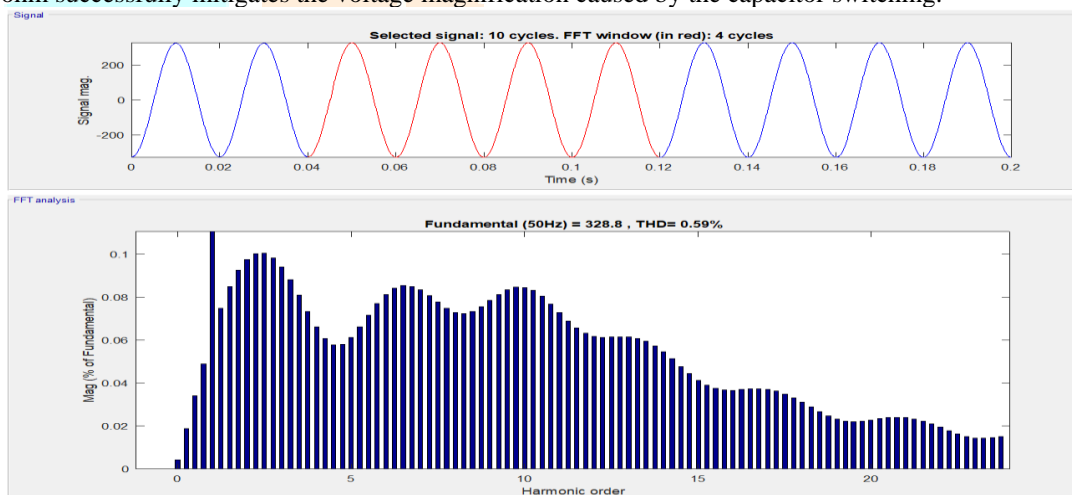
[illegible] successfully mitigates the voltage magnification caused by the capacitor switching.

Signal

Selected signal: 10 cycles. FFT window (in red): 4 cycles

200
0
-200
Signal mag.

0 0.02 0.04 0.06 0.08 0.1 0.12 0.14 0.16 0.18 0.2
Time (s)

FFT analysis

Fundamental (50Hz) = 328.8 , THD= 0.59%

0.1
0.08
0.06
0.04
0.02
0
Mag (% of Fundamental)

0 5 10 15 20
Harmonic order